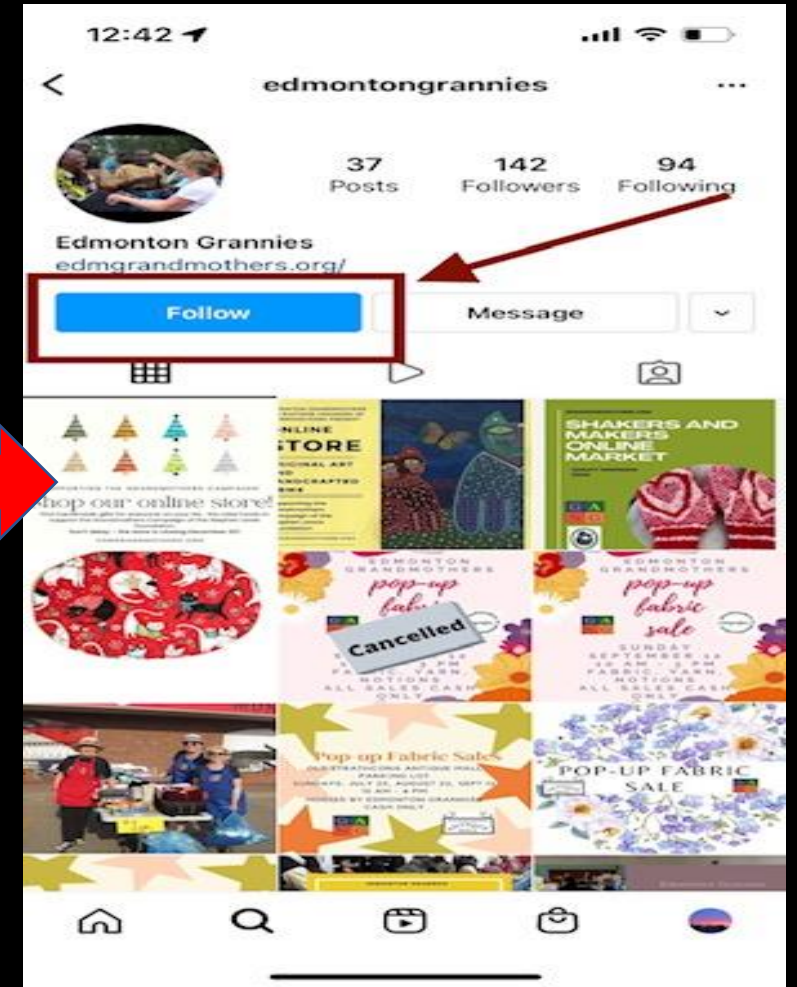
12:42

edmontongrannies

37
Posts

142
Followers

94
Following

Edmonton Grannies
edmgrandmothers.org/

Follow

Message

hop our online store!

ONLINE
STORE

SHAKERS AND
MAKERS
ONLINE
MARKET

EDMONTON
GRANDMOTHERS
pop-up
fabric

Cancelled

ALL SALES CASH
ONLY

EDMONTON
GRANDMOTHERS
pop-up
fabric
sale
SUNDAY
FABRIC, YARN,
NOTIONS
ALL SALES CASH
ONLY

Pop up Fabric Sales

POP-UP FABRIC
SALE